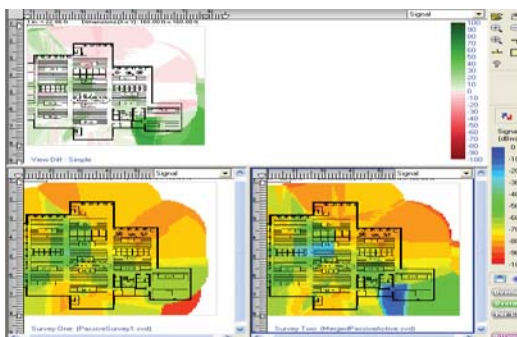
Signal

100
90
80
70
60
50
40
30
20
10
0
-10
-20
-30
-40
-50
-60
-70
-80
-90
-100

View Diff : Simple

Signal

Survey One: [PassiveSurvey1.svd]

Signal

Survey Two: [MergedPassiveActive.svd]

Signal
(dBm)
0
-10
-20
-30
-40
-50
-60
-70
-80
-90
-100